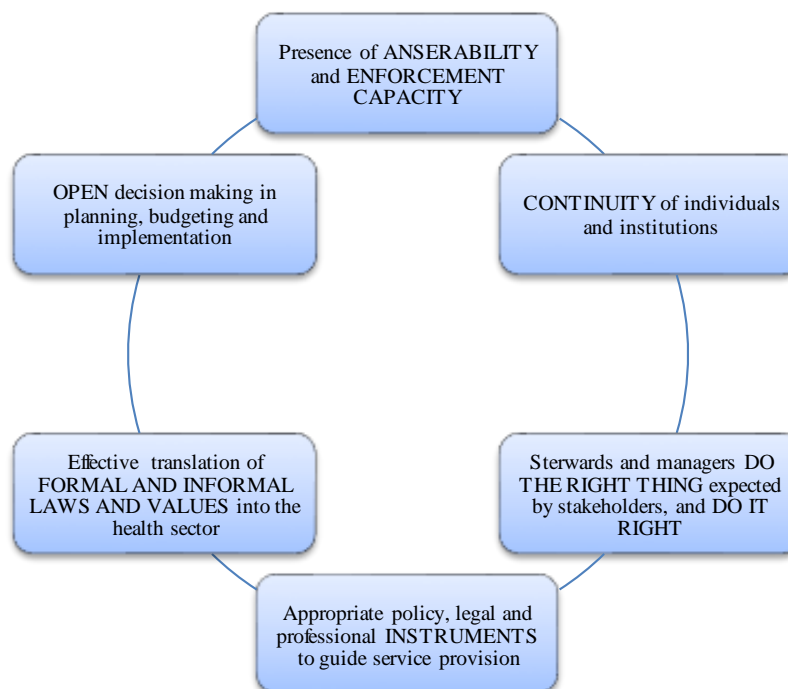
Presence of ANSERABILITY and ENFORCEMENT CAPACITY

CONTINUITY of individuals and institutions

Stewards and managers DO THE RIGHT THING expected by stakeholders, and DO IT RIGHT

Appropriate policy, legal and professional INSTRUMENTS to guide service provision

Effective translation of FORMAL AND INFORMAL LAWS AND VALUES into the health sector

OPEN decision making in planning, budgeting and implementation